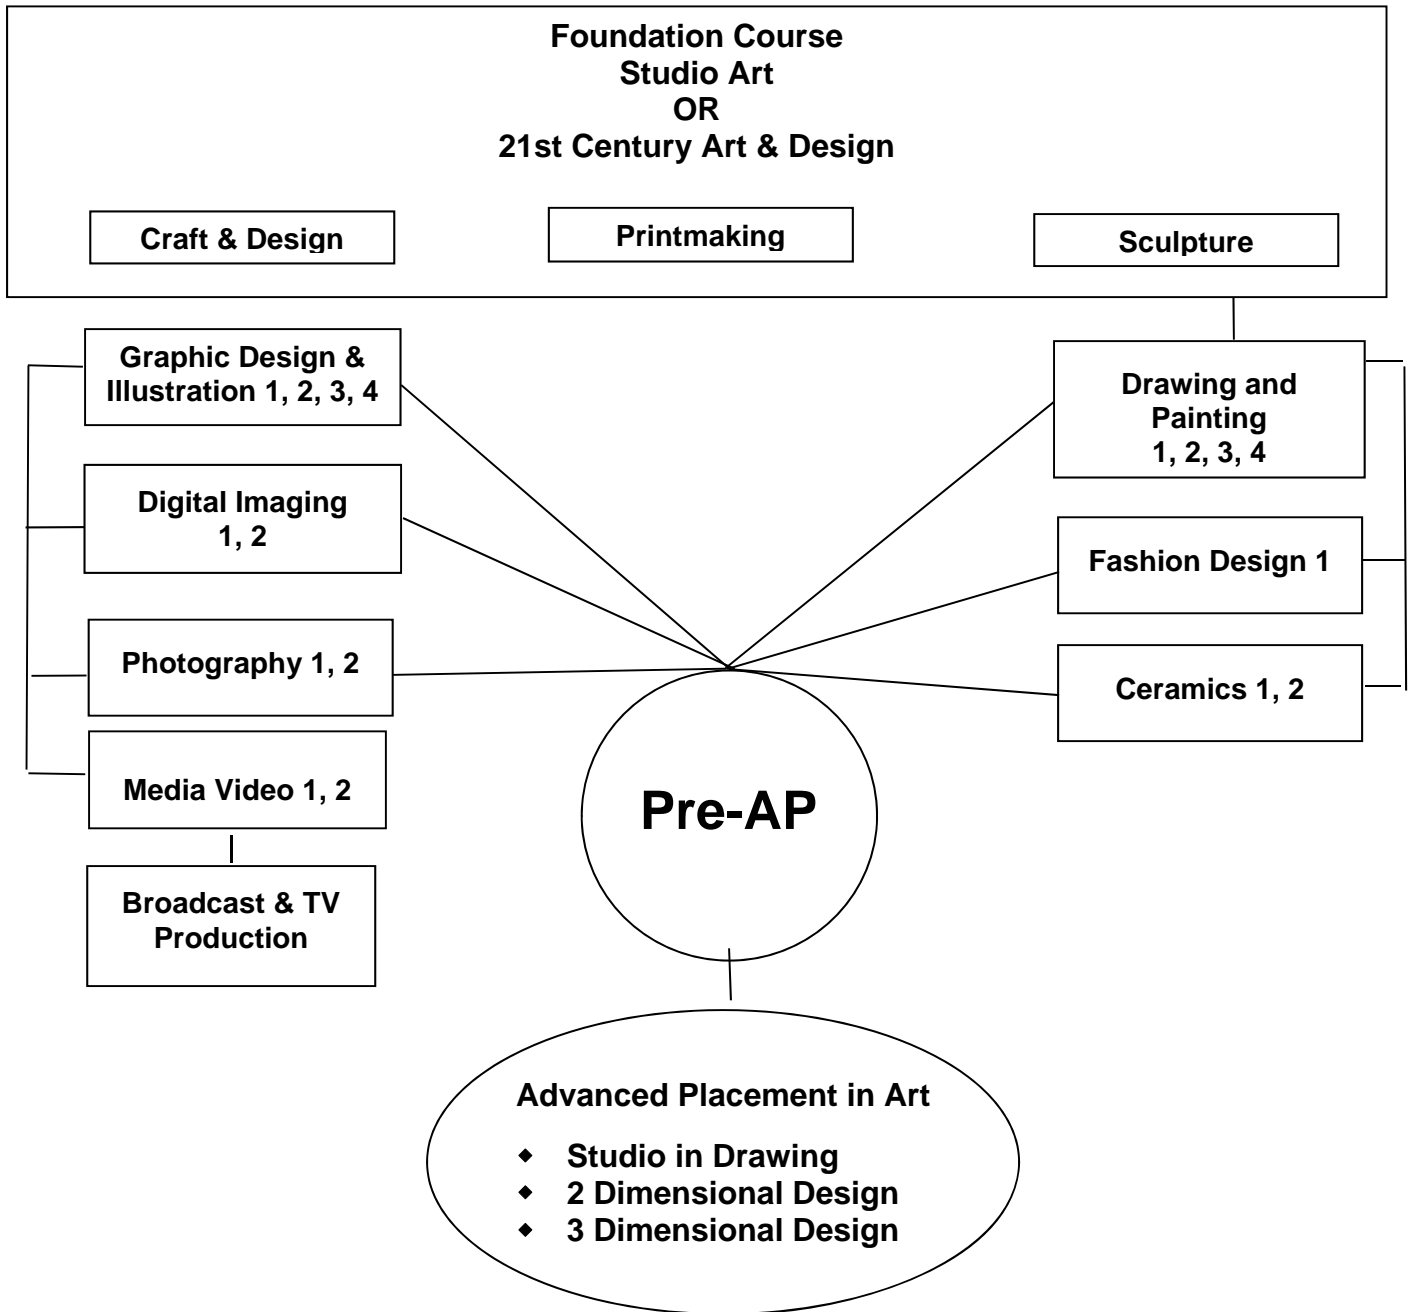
Foundation Course
Studio Art
OR
21st Century Art & Design

Craft & Design

Printmaking

Sculpture

Graphic Design & Illustration 1, 2, 3, 4

Digital Imaging 1, 2

Photography 1, 2

Media Video 1, 2

Broadcast & TV Production

Drawing and Painting 1, 2, 3, 4

Fashion Design 1

Ceramics 1, 2

Pre-AP

Advanced Placement in Art

- Studio in Drawing
- 2 Dimensional Design
- 3 Dimensional Design